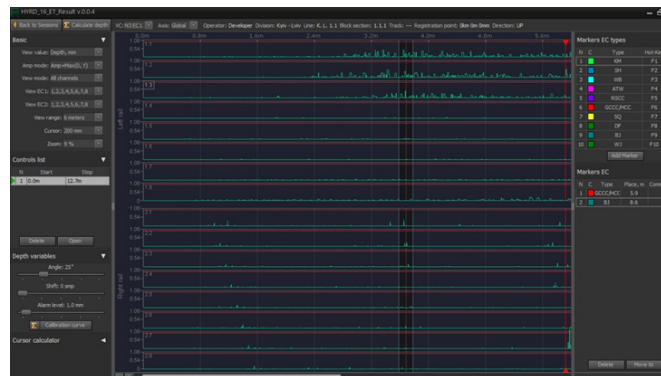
HYRD_16_ET_Result v.0.0.4

Back to Sessions | Calculate depth | XC: RD:EC1 | Axis: Global | Operator: Developer Division: Kyiv - Lviv Line: K. L. 1.1 Block section: 1.1.1 Track: — Registration point: 0km 0m 0mm Direction: UP

Basic
View value: Depth, mm
Amp-mode: Amp=Max(D, F)
View mode: All channels
View EC1: 1,2,3,4,5,6,7,8
View EC2: 1,2,3,4,5,6,7,8
View range: 6 meters
Cursor: 200 mm
Zoom: 5 %

Controls list
| N | Start | Stop |
|---|---|---|
| 1 | 0.0m | 12.7m |

Delete | Open

Depth variables
Angle: 25°
Shift: 0 amp
Alarm level: 1.0 mm
Calibration curve

Cursor calculator

0.0m 0.8m 1.6m 2.4m 3.2m 4.0m 4.8m 5.6m

Left rail
Right rail

1.1 1.2 1.3 1.4 1.5 1.6 1.7 1.8 2.1 2.2 2.3 2.4 2.5 2.6 2.7 2.8

Markers EC types
| N | C | Type | Hot Key |
|---|---|---|---|
| 1 | | KM | F1 |
| 2 | | SH | F2 |
| 3 | | WB | F3 |
| 4 | | ATW | F4 |
| 5 | | RSCC | F5 |
| 6 | | GCCC/HCC | F6 |
| 7 | | SQ | F7 |
| 8 | | DF | F8 |
| 9 | | BJ | F9 |
| 10 | | WJ | F10 |

Add Marker

Markers EC
| N | C | Type | Place, m | Comm |
|---|---|---|---|---|
| 1 | | GCCC/HCC | 5.9 | |
| 2 | | BJ | 8.6 | |

Delete | Move to